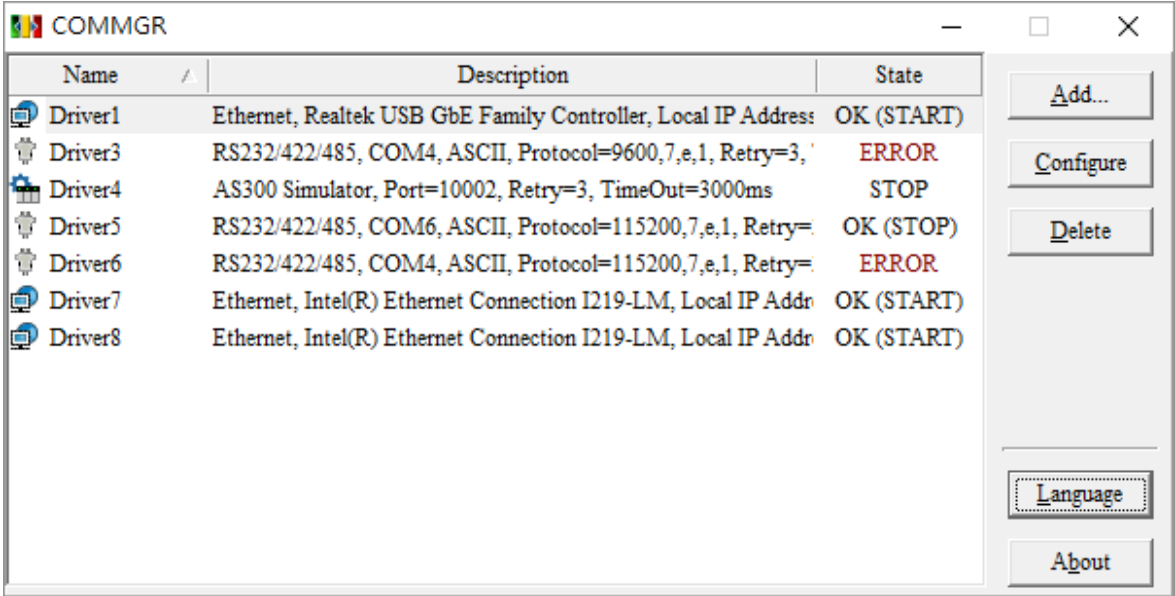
COMMGR

| Name | Description | State |
|---|---|---|
| Driver1 | Ethernet, Realtek USB GbE Family Controller, Local IP Address | OK (START) |
| Driver3 | RS232/422/485, COM4, ASCII, Protocol=9600,7,e,1, Retry=3, | ERROR |
| Driver4 | AS300 Simulator, Port=10002, Retry=3, TimeOut=3000ms | STOP |
| Driver5 | RS232/422/485, COM6, ASCII, Protocol=115200,7,e,1, Retry= | OK (STOP) |
| Driver6 | RS232/422/485, COM4, ASCII, Protocol=115200,7,e,1, Retry= | ERROR |
| Driver7 | Ethernet, Intel(R) Ethernet Connection I219-LM, Local IP Addr | OK (START) |
| Driver8 | Ethernet, Intel(R) Ethernet Connection I219-LM, Local IP Addr | OK (START) |

Add...

Configure

Delete

Language

About